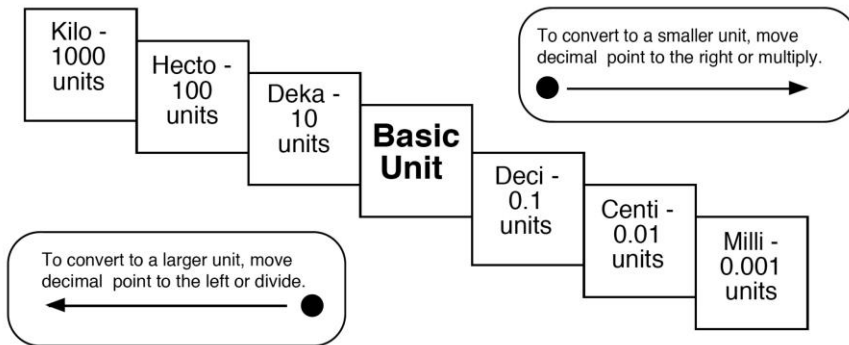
Kilo - 1000 units

Hecto - 100 units

Deka - 10 units

Basic Unit

Deci - 0.1 units

Centi - 0.01 units

Milli - 0.001 units

To convert to a smaller unit, move decimal point to the right or multiply.

To convert to a larger unit, move decimal point to the left or divide.